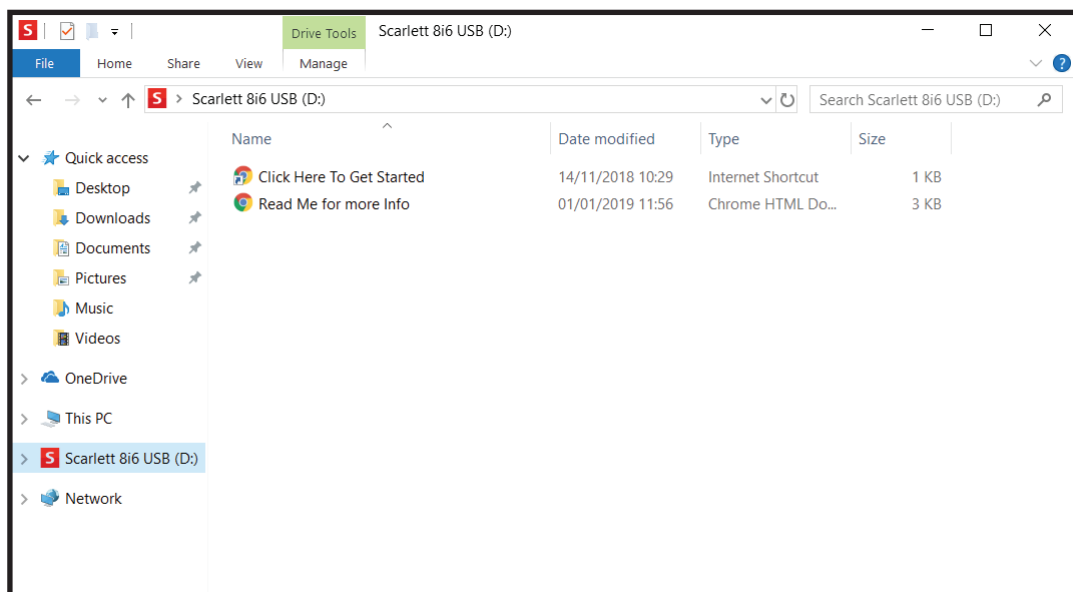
S

Drive Tools

Scarlett 8i6 USB (D:)

File Home Share View Manage

S > Scarlett 8i6 USB (D:)

Search Scarlett 8i6 USB (D:)

Quick access
Desktop
Downloads
Documents
Pictures
Music
Videos
OneDrive
This PC
Scarlett 8i6 USB (D:)
Network

| Name | Date modified | Type | Size |
|---|---|---|---|
| Click Here To Get Started | 14/11/2018 10:29 | Internet Shortcut | 1 KB |
| Read Me for more Info | 01/01/2019 11:56 | Chrome HTML Do... | 3 KB |